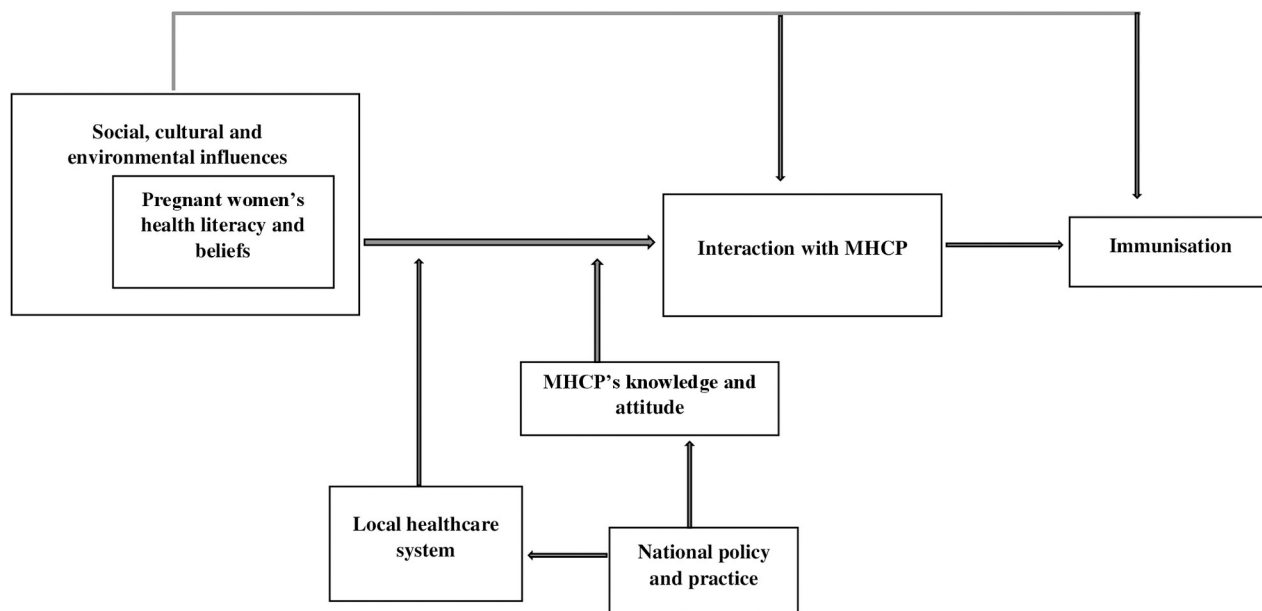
Social, cultural and environmental influences

Pregnant women's health literacy and beliefs

Interaction with MHCP

Immunisation

MHCP's knowledge and attitude

Local healthcare system

National policy and practice